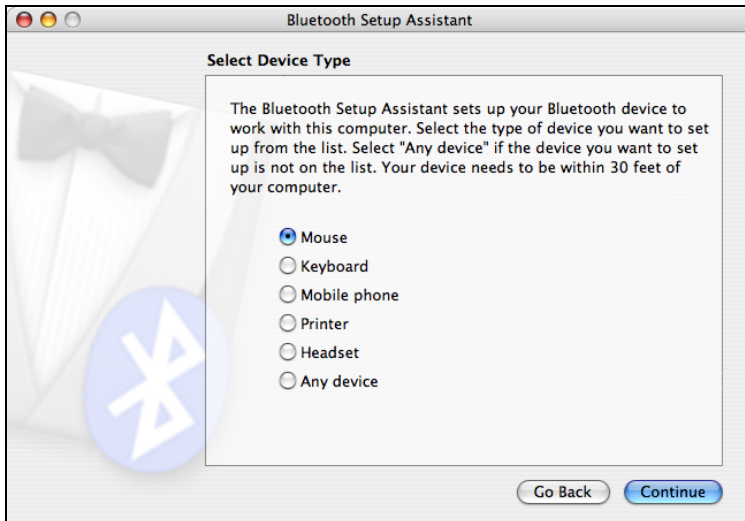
Bluetooth Setup Assistant

Select Device Type

The Bluetooth Setup Assistant sets up your Bluetooth device to work with this computer. Select the type of device you want to set up from the list. Select "Any device" if the device you want to set up is not on the list. Your device needs to be within 30 feet of your computer.

Mouse
Keyboard
Mobile phone
Printer
Headset
Any device

Go Back
Continue